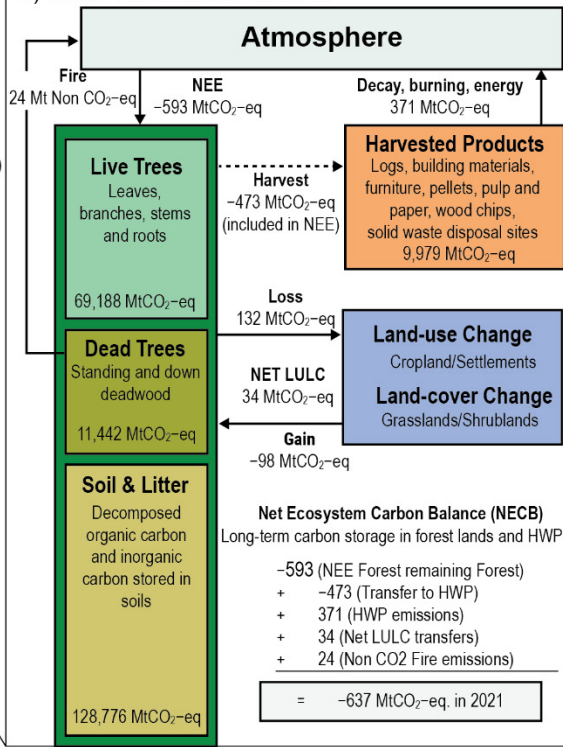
Atmosphere

Fire
24 Mt Non CO$_2$–eq

NEE
−593 MtCO$_2$–eq

Decay, burning, energy
371 MtCO$_2$–eq

Live Trees
Leaves, branches, stems and roots

69,188 MtCO$_2$–eq

Harvest
−473 MtCO$_2$–eq
(included in NEE)

Harvested Products
Logs, building materials, furniture, pellets, pulp and paper, wood chips, solid waste disposal sites
9,979 MtCO$_2$–eq

Loss
132 MtCO$_2$–eq

Dead Trees
Standing and down deadwood

11,442 MtCO$_2$–eq

NET LULC
34 MtCO$_2$–eq

Land-use Change
Cropland/Settlements

Land-cover Change
Grasslands/Shrublands

Gain
−98 MtCO$_2$–eq

Soil & Litter
Decomposed organic carbon and inorganic carbon stored in soils

128,776 MtCO$_2$–eq

Net Ecosystem Carbon Balance (NECB)
Long-term carbon storage in forest lands and HWP

−593 (NEE Forest remaining Forest)
+ −473 (Transfer to HWP)
+ 371 (HWP emissions)
+ 34 (Net LULC transfers)
+ 24 (Non CO2 Fire emissions)

= −637 MtCO$_2$–eq. in 2021